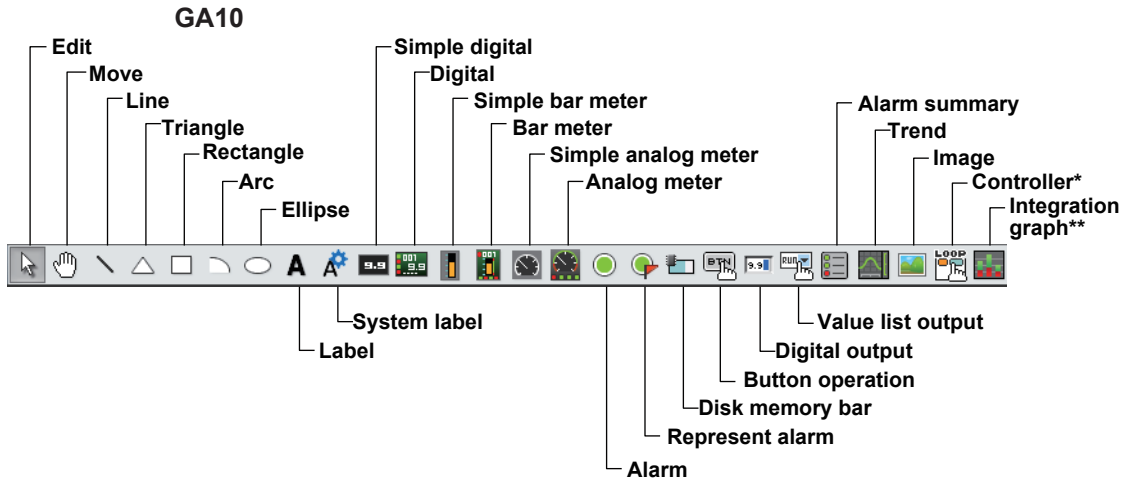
GA10

Edit
Move
Line
Triangle
Rectangle
Arc
Ellipse
Simple digital
Digital
Simple bar meter
Bar meter
Simple analog meter
Analog meter
Alarm summary
Trend
Image
Controller*
Integration graph**

A
9.9
001 9.9
BTN
9.9
RUN
LOOP

System label
Label
Value list output
Digital output
Button operation
Disk memory bar
Represent alarm
Alarm